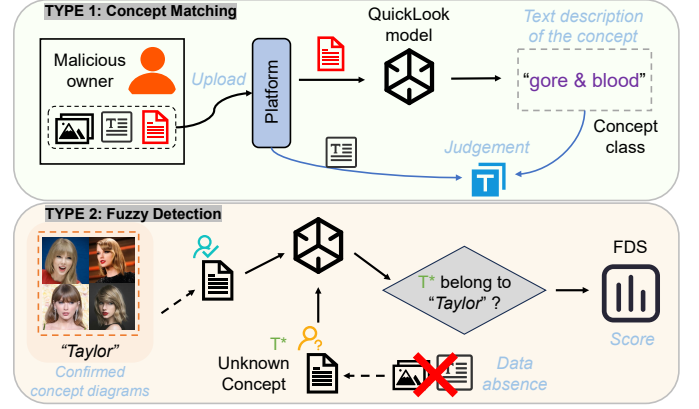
TYPE 1: Concept Matching

Malicious owner

Upload

Platform

QuickLook model

Text description of the concept

"gore & blood"

Concept class

Judgement

TYPE 2: Fuzzy Detection

"Taylor"

Confirmed concept diagrams

T* belong to "Taylor" ?

FDS

Score

T*

Unknown Concept

Data absence